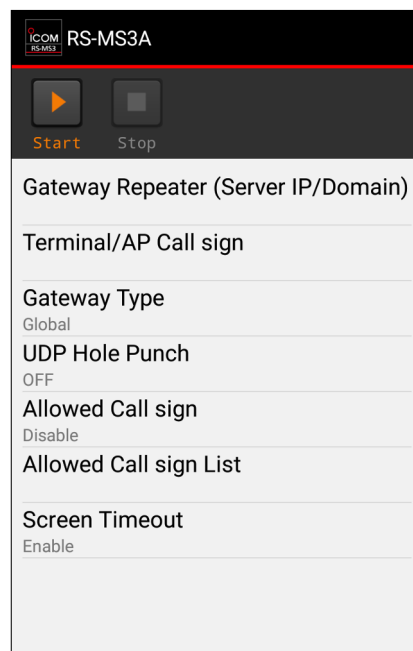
ICOM RS-MS3
RS-MS3A

Start Stop

Gateway Repeater (Server IP/Domain)

Terminal/AP Call sign

Gateway Type
Global

UDP Hole Punch
OFF

Allowed Call sign
Disable

Allowed Call sign List

Screen Timeout
Enable